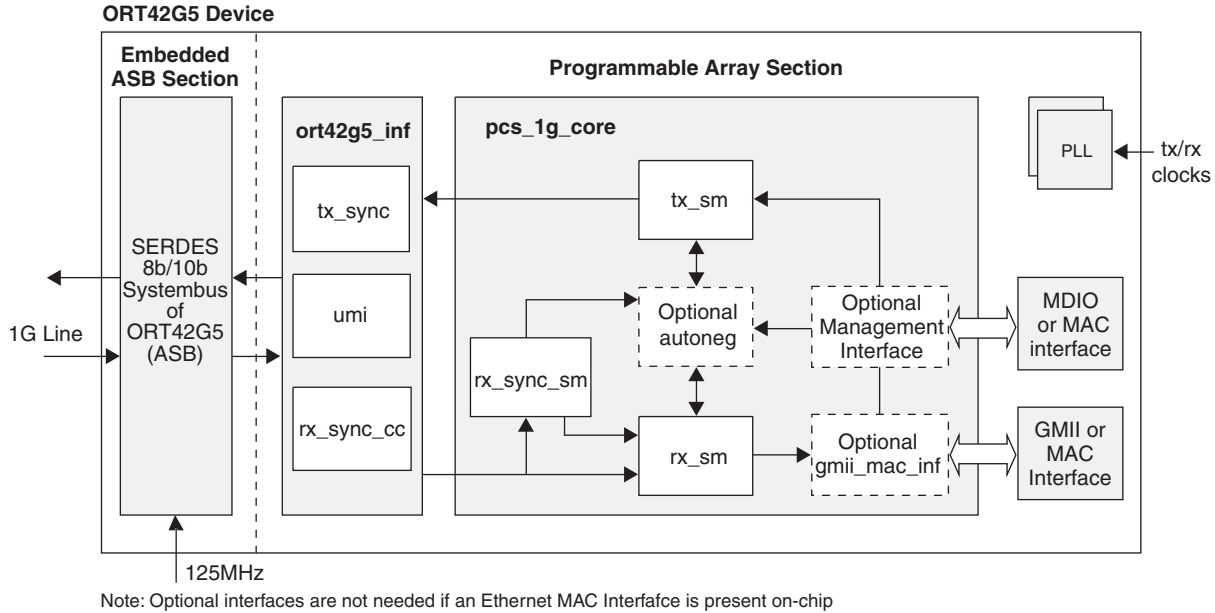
ORT42G5 Device

Embedded ASB Section

Programmable Array Section

ort42g5_inf

pcs_1g_core

PLL

tx/rx clocks

tx_sync

tx_sm

SERDES 8b/10b Systembus of ORT42G5 (ASB)

umi

Optional autoneg

Optional Management Interface

MDIO or MAC interface

1G Line

rx_sync_sm

rx_sync_cc

rx_sm

Optional gmii_mac_inf

GMII or MAC Interface

125MHz

Note: Optional interfaces are not needed if an Ethernet MAC Interfafce is present on-chip